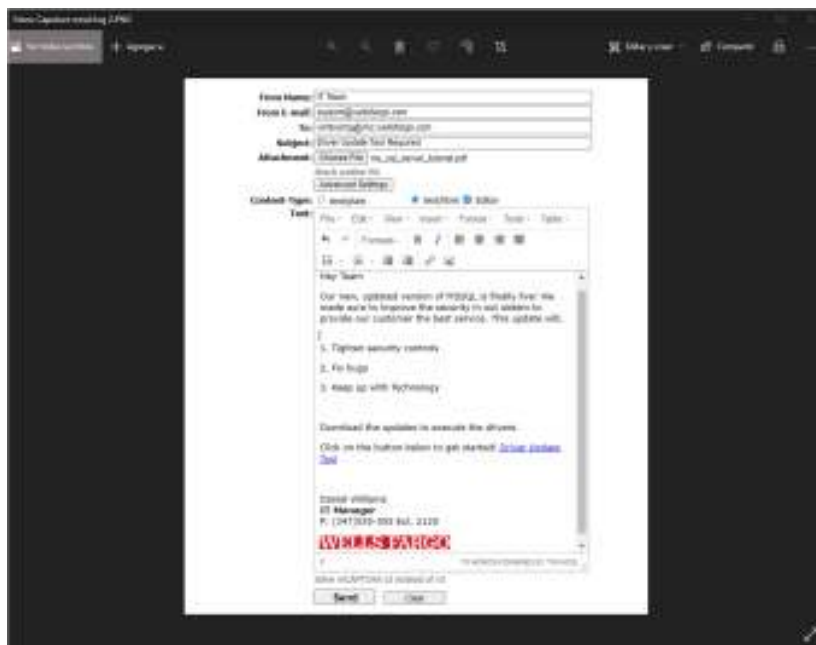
From Name: IT Team
From E-mail: support@wellsfargo.com
To: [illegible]
Subject: Driver Update Tool Required
Attachment: Choose File  ms_sql_server_tutorial.pdf
Attach another file
Advanced Settings
Content-Type: text/plain  text/html  Editor
Text:
File Edit View Insert Format Tools Table
Formats

Hey Team

Our new, updated version of MSSQL is finally live! We made sure to improve the security in our system to provide our customer the best service. This update will:

1. Tighten security controls

2. Fix bugs

3. Keep up with Technology

Download the updates to execute the drivers.

Click on the button below to get started! Driver Update Tool

Daniel Williams
IT Manager
P: (347)555-555 Ext. 1120

WELLS FARGO

Send  Clear